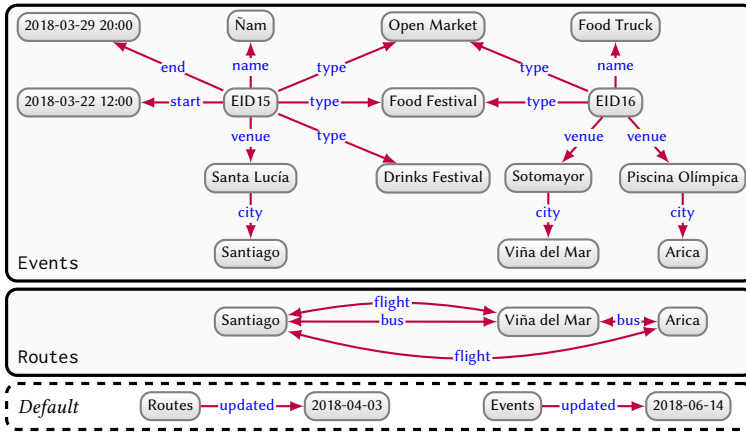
2018-03-29 20:00

Ñam

Open Market

Food Truck

end

name

type

type

name

2018-03-22 12:00

start

EID15

type

Food Festival

type

EID16

venue

type

venue

venue

Santa Lucía

Drinks Festival

Sotomayor

Piscina Olímpica

city

city

city

Santiago

Viña del Mar

Arica

Events

flight

Santiago

bus

Viña del Mar

bus

Arica

flight

Routes

Default

Routes

updated

2018-04-03

Events

updated

2018-06-14